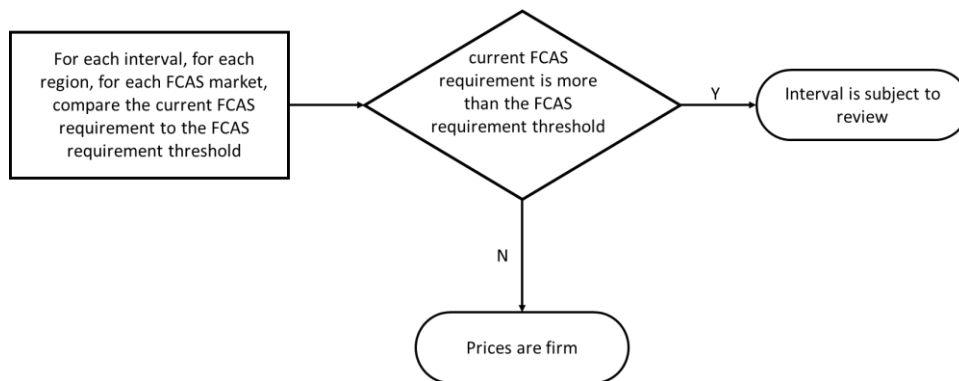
For each interval, for each region, for each FCAS market, compare the current FCAS requirement to the FCAS requirement threshold

current FCAS requirement is more than the FCAS requirement threshold

Y

Interval is subject to review

N

Prices are firm